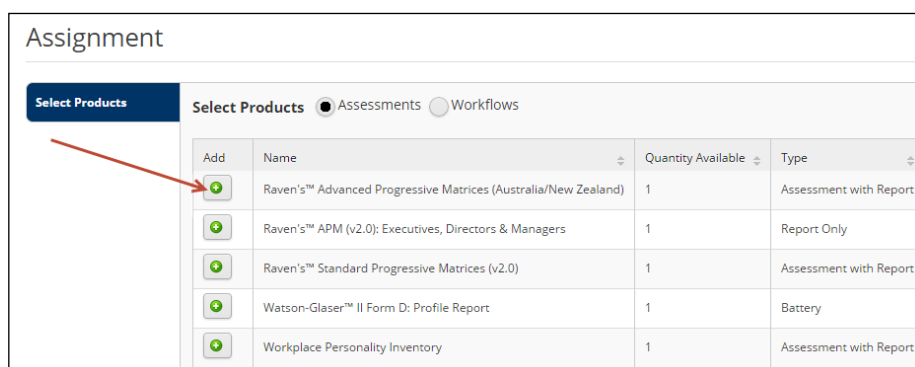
Assignment

Select Products

Select Products Assessments Workflows

| Add | Name | Quantity Available | Type |
|---|---|---|---|
| | Raven's™ Advanced Progressive Matrices (Australia/New Zealand) | 1 | Assessment with Report |
| | Raven's™ APM (v2.0): Executives, Directors & Managers | 1 | Report Only |
| | Raven's™ Standard Progressive Matrices (v2.0) | 1 | Assessment with Report |
| | Watson-Glaser™ II Form D: Profile Report | 1 | Battery |
| | Workplace Personality Inventory | 1 | Assessment with Report |